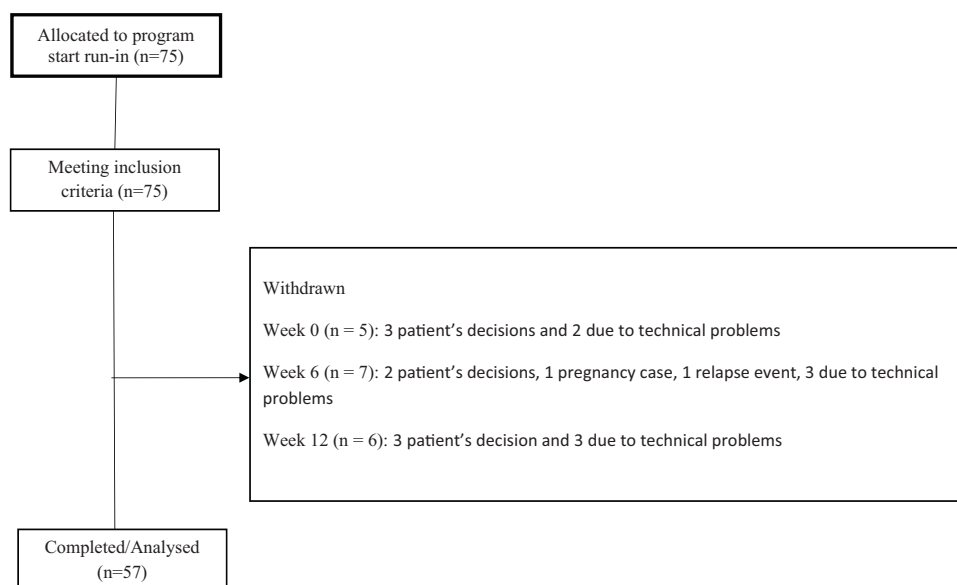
Allocated to program start run-in (n=75)

Meeting inclusion criteria (n=75)

Withdrawn

Week 0 (n = 5): 3 patient's decisions and 2 due to technical problems

Week 6 (n = 7): 2 patient's decisions, 1 pregnancy case, 1 relapse event, 3 due to technical problems

Week 12 (n = 6): 3 patient's decision and 3 due to technical problems

Completed/Analysed (n=57)